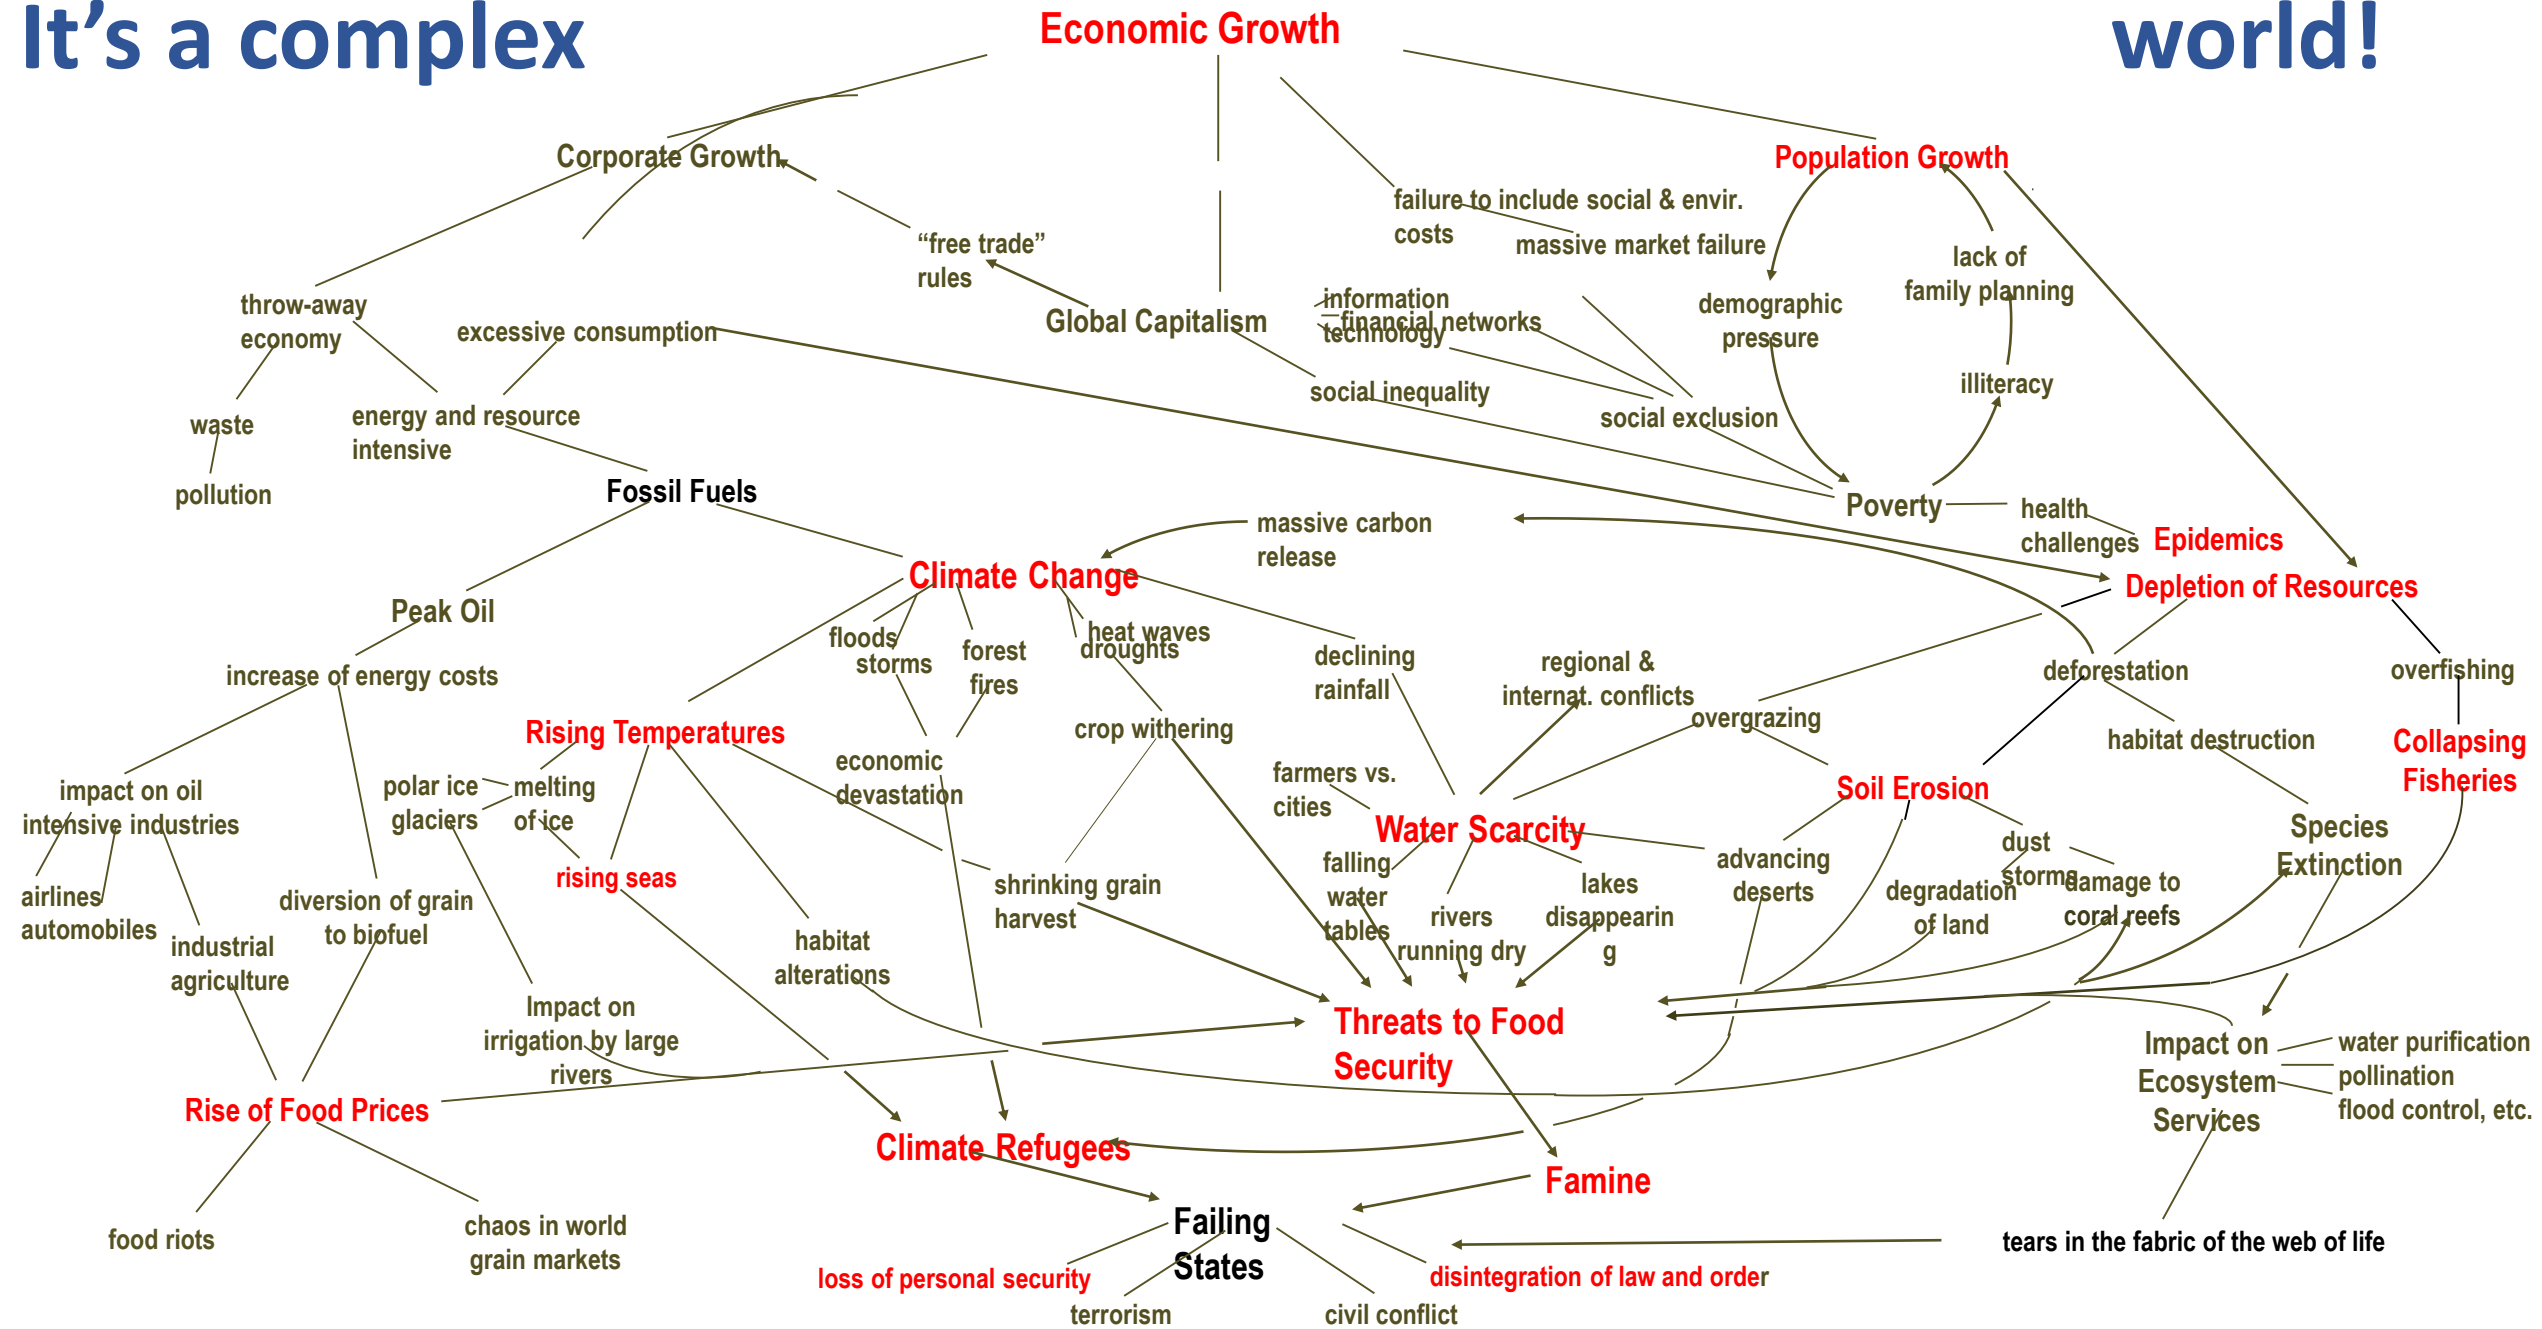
It's a complex world!

Economic Growth

Corporate Growth

"free trade" rules

Global Capitalism

failure to include social & envir. costs

massive market failure

Population Growth

lack of family planning

demographic pressure

illiteracy

information technology

financial networks

social inequality

social exclusion

Poverty

health challenges

Epidemics

throw-away economy

excessive consumption

waste

pollution

energy and resource intensive

Fossil Fuels

massive carbon release

Depletion of Resources

Climate Change

Peak Oil

floods storms

forest fires

heat waves droughts

declining rainfall

regional & internat. conflicts

deforestation

overfishing

increase of energy costs

Rising Temperatures

economic devastation

crop withering

overgrazing

habitat destruction

Collapsing Fisheries

impact on oil intensive industries

polar ice glaciers

melting of ice

farmers vs. cities

Soil Erosion

Water Scarcity

Species Extinction

airlines automobiles

rising seas

shrinking grain harvest

falling water tables

rivers running dry

lakes disappearing

advancing deserts

dust storms

degradation of land

damage to coral reefs

industrial agriculture

diversion of grain to biofuel

habitat alterations

Impact on irrigation by large rivers

Threats to Food Security

Impact on Ecosystem Services

water purification pollination flood control, etc.

Rise of Food Prices

Climate Refugees

Famine

food riots

chaos in world grain markets

Failing States

loss of personal security

terrorism

civil conflict

disintegration of law and order

tears in the fabric of the web of life